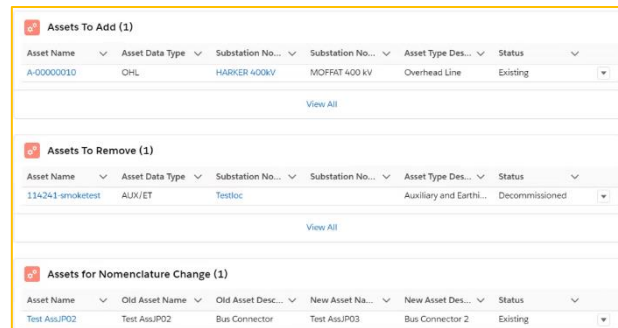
Assets To Add (1)

| Asset Name | Asset Data Type | Substation No... | Substation No... | Asset Type Des... | Status |
|---|---|---|---|---|---|
| A-00000010 | OHL | HARKER 400kV | MOFFAT 400 kV | Overhead Line | Existing |

View All

Assets To Remove (1)

| Asset Name | Asset Data Type | Substation No... | Substation No... | Asset Type Des... | Status |
|---|---|---|---|---|---|
| 114241-smoketest | AUX/ET | Testloc | | Auxiliary and Earthi... | Decommissioned |

View All

Assets for Nomenclature Change (1)

| Asset Name | Old Asset Name | Old Asset Desc... | New Asset Na... | New Asset Des... | Status |
|---|---|---|---|---|---|
| Test AssJP02 | Test AssJP02 | Bus Connector | Test AssJP03 | Bus Connector 2 | Existing |